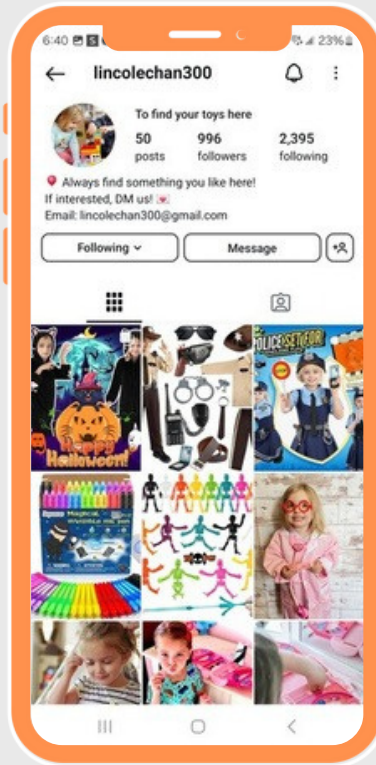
6:40 23%

lincolechan300

To find your toys here

50 posts

996 followers

2,395 following

Always find something you like here!
If interested, DM us!
Email: lincolechan300@gmail.com

Following

Message

Happy Halloween!

POLICE SET

Magical Invisible Ink Pen